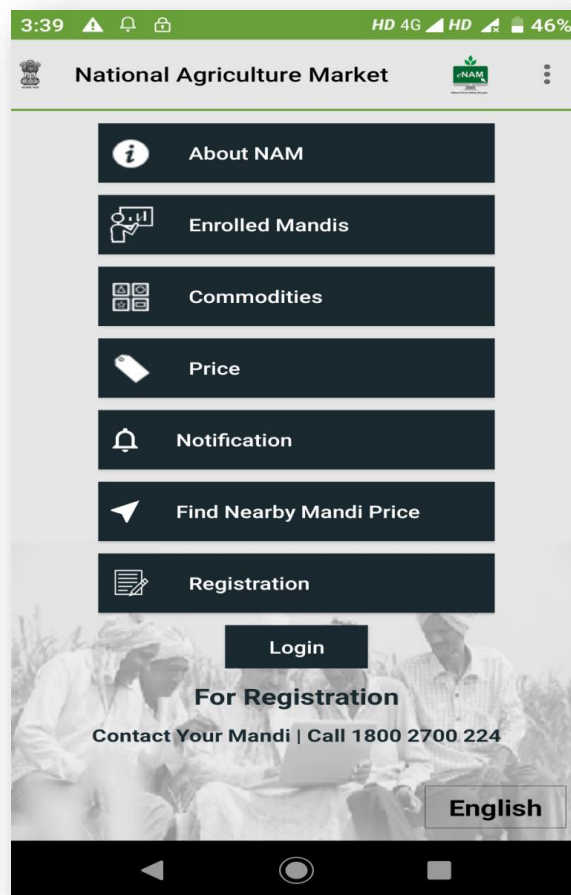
3:39 HD 4G HD 46%

National Agriculture Market

eNAM

About NAM

Enrolled Mandis

Commodities

Price

Notification

Find Nearby Mandi Price

Registration

Login

For Registration

Contact Your Mandi | Call 1800 2700 224

English